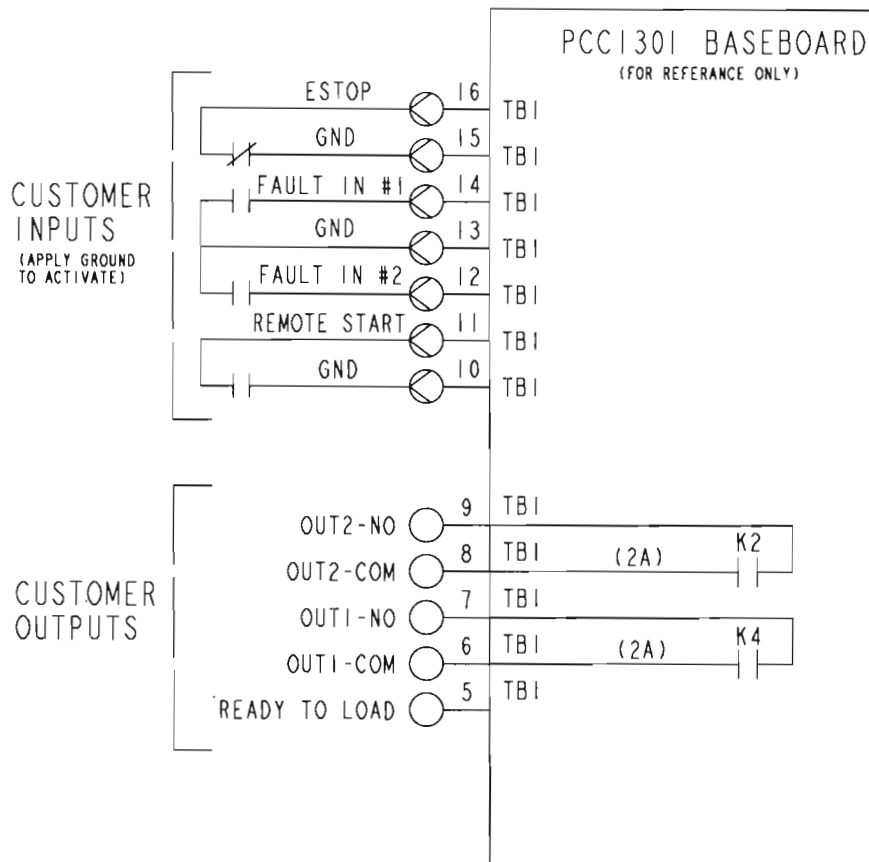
PCC1301 BASEBOARD
(FOR REFERANCE ONLY)

CUSTOMER INPUTS
(APPLY GROUND TO ACTIVATE)

ESTOP 16 TB1
GND 15 TB1
FAULT IN #1 14 TB1
GND 13 TB1
FAULT IN #2 12 TB1
REMOTE START 11 TB1
GND 10 TB1

CUSTOMER OUTPUTS

OUT2-NO 9 TB1
OUT2-COM 8 TB1 (2A) K2
OUT1-NO 7 TB1
OUT1-COM 6 TB1 (2A) K4
READY TO LOAD 5 TB1